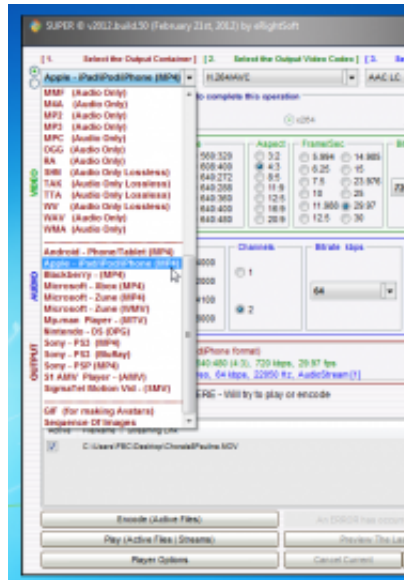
SUPER © v2012.build.50 (February 21st, 2012) by eRightSoft

[1. Select the Output Container ] [2. Select the Output Video Codec ] [3.

Apple - iPad/iPod/iPhone (MP4)
H.264/AVC
AAC LC

to complete this operation

x264

MMF (Audio Only)
M4A (Audio Only)
MP2 (Audio Only)
MP3 (Audio Only)
MPC (Audio Only)
OGG (Audio Only)
RA (Audio Only)
SHN (Audio Only Lossless)
TAK (Audio Only Lossless)
TTA (Audio Only Lossless)
WV (Audio Only Lossless)
WAV (Audio Only)
WMA (Audio Only)

Android - Phone/Tablet (MP4)
Apple - iPad/iPod/iPhone (MP4)
Blackberry - (MP4)
Microsoft - Xbox (MP4)
Microsoft - Zune (MP4)
Microsoft - Zune (WMV)
Mp4 Player - (MTV)
Nintendo - DS (DPG)
Sony - PS3 (MP4)
Sony - PS3 (BluRay)
Sony - PSP (MP4)
ST AMV Player - (AMV)
Sigmatel Motion Vid - (SMV)

GIF (for making Avatars)
Sequence Of Images

Aspect
3:2
4:3
8:5
11:9
12:5
16:9
20:9

FrameSec
5.994
6.25
7.5
10
11.988
12.5
14.985
15
23.976
25
29.97
30

Channels
1
2

Bitrate kbps
64

VIDEO
AUDIO
OUTPUT

iPhone format)
640:480 (4:3), 720 kbps, 29.97 fps
64 kbps, 22050 Hz, AudioStream [1]

ERE - Will try to play or encode

C:\Users\FBC\Desktop\Chorale\Pauline.MOV

Encode (Active Files)
Play (Active Files | Streams)
Player Options
An ERROR has occurred
Preview The La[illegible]
Cancel Current